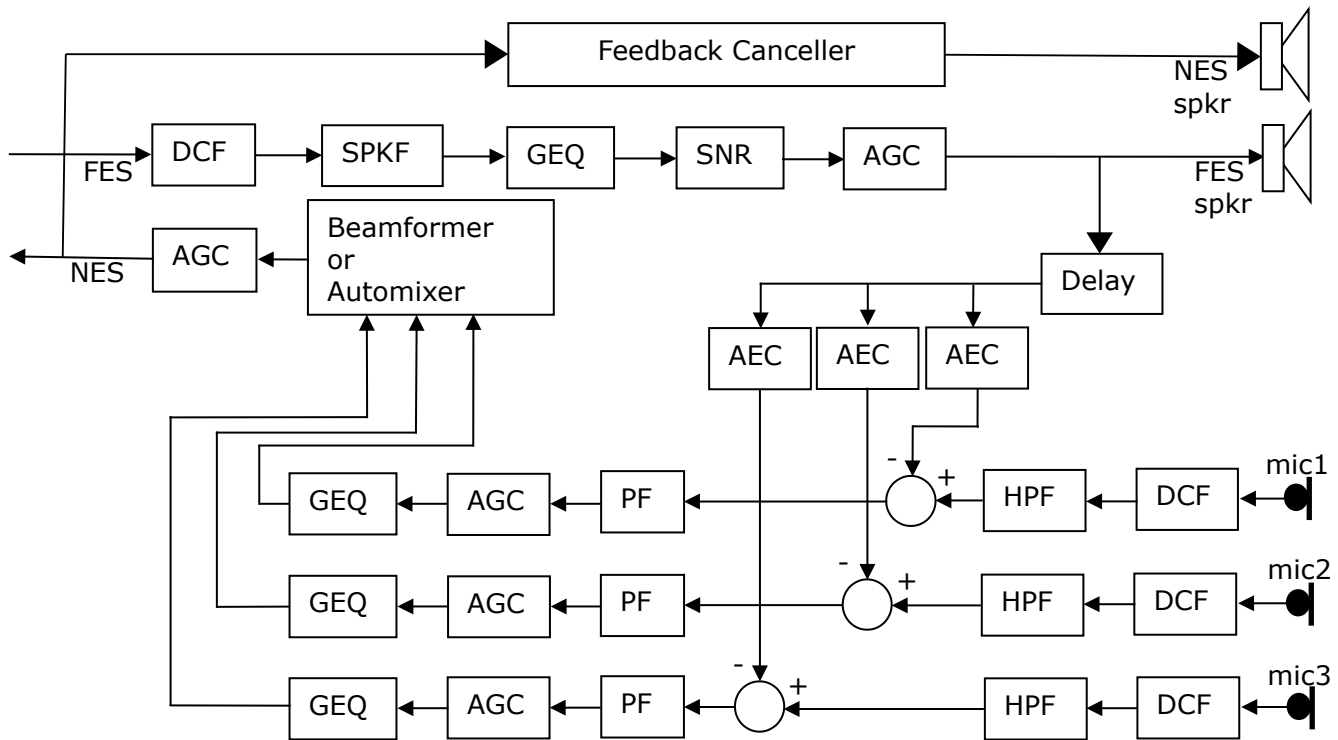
Feedback Canceller

NES spkr

FES

DCF

SPKF

GEQ

SNR

AGC

FES spkr

AGC

Beamformer or Automixer

NES

Delay

AEC

AEC

AEC

mic1

GEQ

AGC

PF

-

+

HPF

DCF

mic2

GEQ

AGC

PF

-

+

HPF

DCF

mic3

GEQ

AGC

PF

-

+

HPF

DCF